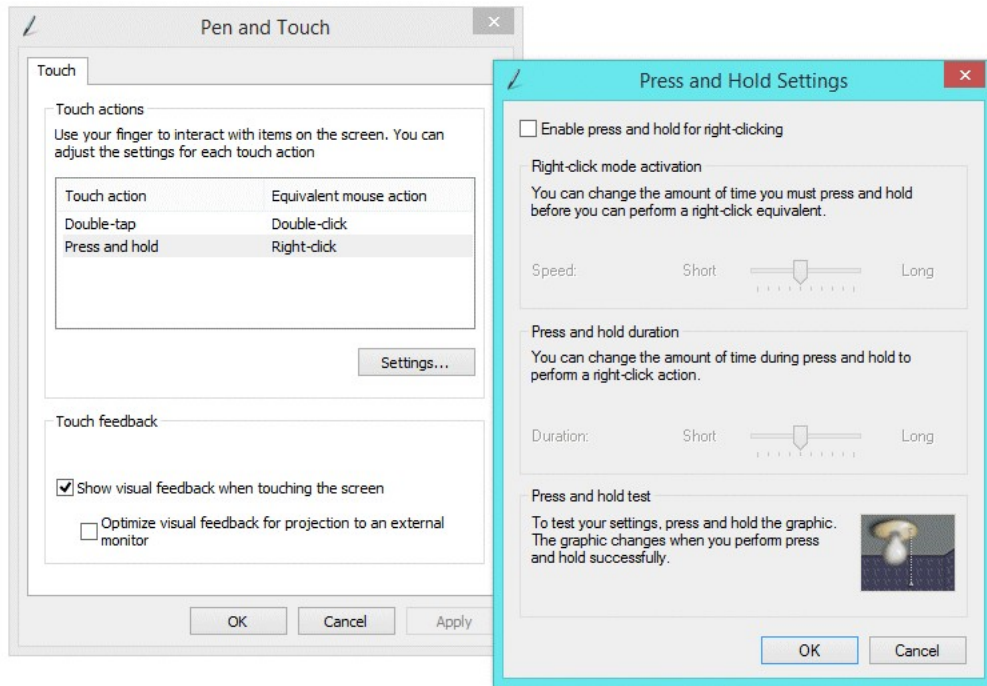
Pen and Touch

Touch

Touch actions

Use your finger to interact with items on the screen. You can adjust the settings for each touch action

| Touch action | Equivalent mouse action |
|---|---|
| Double-tap | Double-click |
| Press and hold | Right-click |

Settings...

Touch feedback

Show visual feedback when touching the screen

Optimize visual feedback for projection to an external monitor

OK Cancel Apply

Press and Hold Settings

Enable press and hold for right-clicking

Right-click mode activation

You can change the amount of time you must press and hold before you can perform a right-click equivalent.

Speed: Short Long

Press and hold duration

You can change the amount of time during press and hold to perform a right-click action.

Duration: Short Long

Press and hold test

To test your settings, press and hold the graphic. The graphic changes when you perform press and hold successfully.

OK Cancel